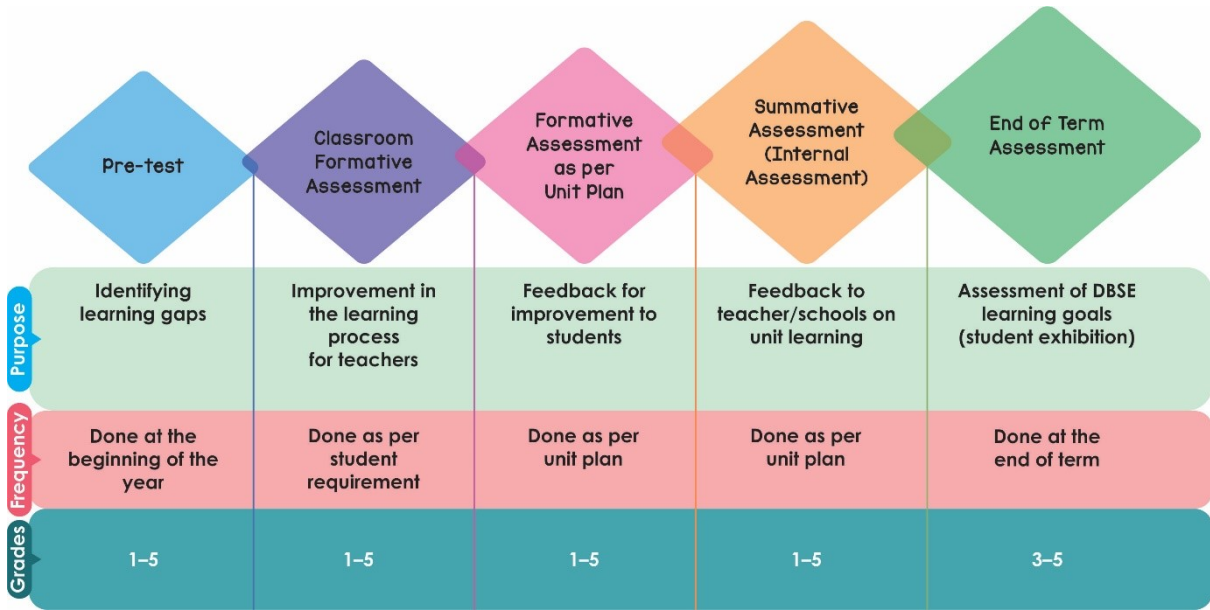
|  | Pre-test | Classroom Formative Assessment | Formative Assessment as per Unit Plan | Summative Assessment (Internal Assessment) | End of Term Assessment |
|---|---|---|---|---|---|
| Purpose | Identifying learning gaps | Improvement in the learning process for teachers | Feedback for improvement to students | Feedback to teacher/schools on unit learning | Assessment of DBSE learning goals (student exhibition) |
| Frequency | Done at the beginning of the year | Done as per student requirement | Done as per unit plan | Done as per unit plan | Done at the end of term |
| Grades | 1–5 | 1–5 | 1–5 | 1–5 | 3–5 |